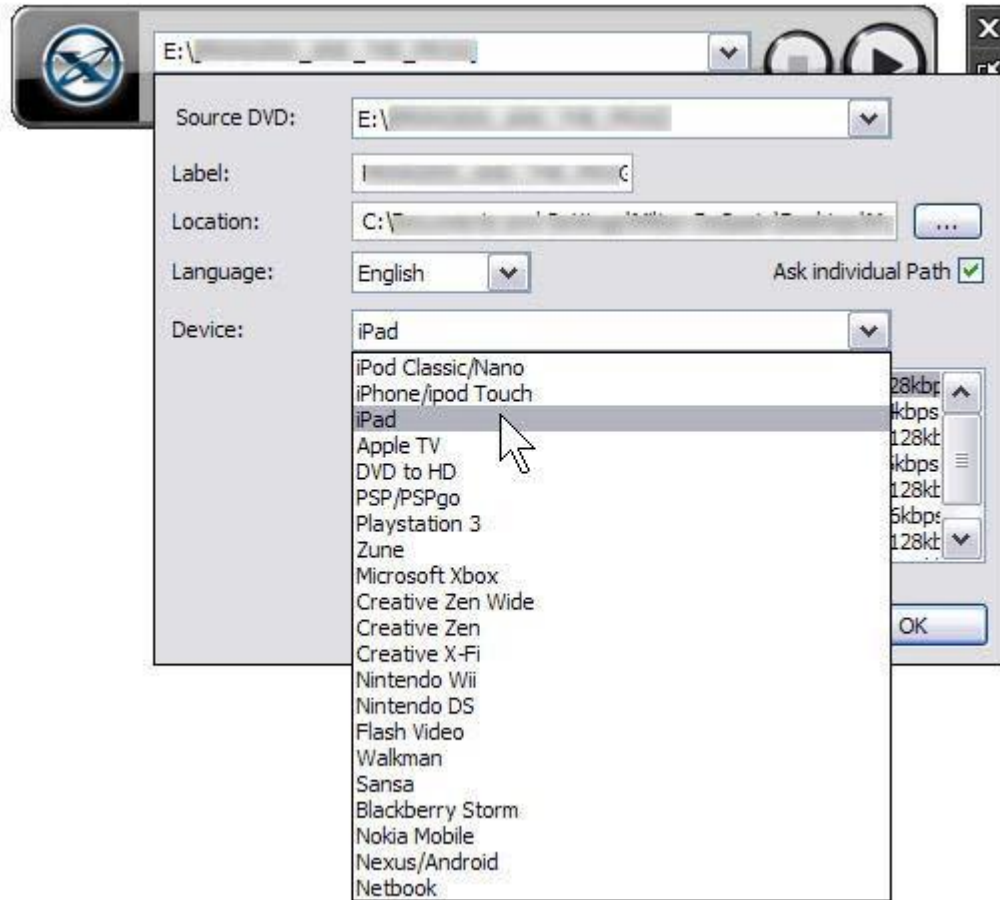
E:\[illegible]

Source DVD: E:\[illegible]

Label: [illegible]

Location: C:\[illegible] ...

Language: English

Ask individual Path

Device: iPad

iPod Classic/Nano
iPhone/ipod Touch
iPad
Apple TV
DVD to HD
PSP/PSPgo
Playstation 3
Zune
Microsoft Xbox
Creative Zen Wide
Creative Zen
Creative X-Fi
Nintendo Wii
Nintendo DS
Flash Video
Walkman
Sansa
Blackberry Storm
Nokia Mobile
Nexus/Android
Netbook

28kbp
kbps
128kb
kbps
128kb
kbps
128kb

OK